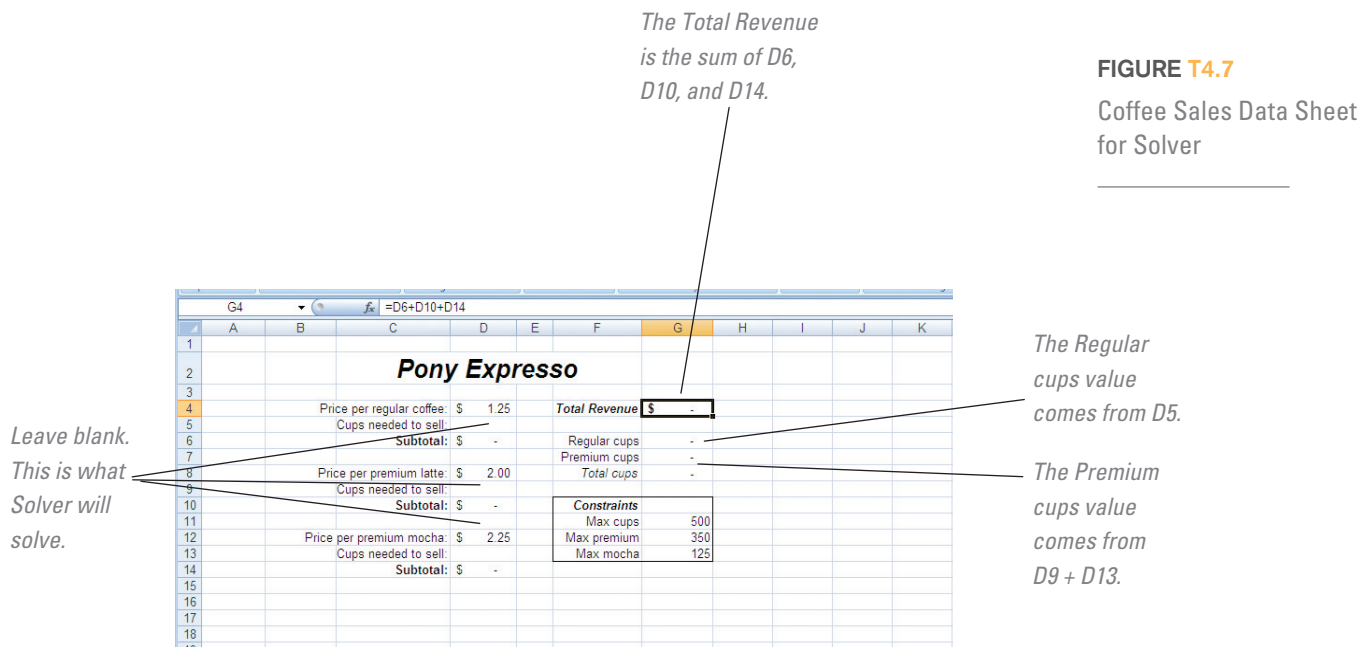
The Total Revenue is the sum of D6, D10, and D14.

FIGURE T4.7

Coffee Sales Data Sheet for Solver

G4 $f_x$ =D6+D10+D14

| | A | B | C | D | E | F | G | H | I | J | K |
|---|---|---|---|---|---|---|---|---|---|---|---|
| 1 | | | | | | | | | | | |
| 2 | | | Pony Expresso | | | | | | | | |
| 3 | | | | | | | | | | | |
| 4 | | | Price per regular coffee: | $ 1.25 | | Total Revenue | $ - | | | | |
| 5 | | | Cups needed to sell: | | | | | | | | |
| 6 | | | Subtotal: | $ - | | Regular cups | - | | | | |
| 7 | | | | | | Premium cups | - | | | | |
| 8 | | | Price per premium latte: | $ 2.00 | | Total cups | - | | | | |
| 9 | | | Cups needed to sell: | | | | | | | | |
| 10 | | | Subtotal: | $ - | | Constraints | | | | | |
| 11 | | | | | | Max cups | 500 | | | | |
| 12 | | | Price per premium mocha: | $ 2.25 | | Max premium | 350 | | | | |
| 13 | | | Cups needed to sell: | | | Max mocha | 125 | | | | |
| 14 | | | Subtotal: | $ - | | | | | | | |
| 15 | | | | | | | | | | | |
| 16 | | | | | | | | | | | |
| 17 | | | | | | | | | | | |
| 18 | | | | | | | | | | | |

The Regular cups value comes from D5.

Leave blank. This is what Solver will solve.

The Premium cups value comes from D9 + D13.